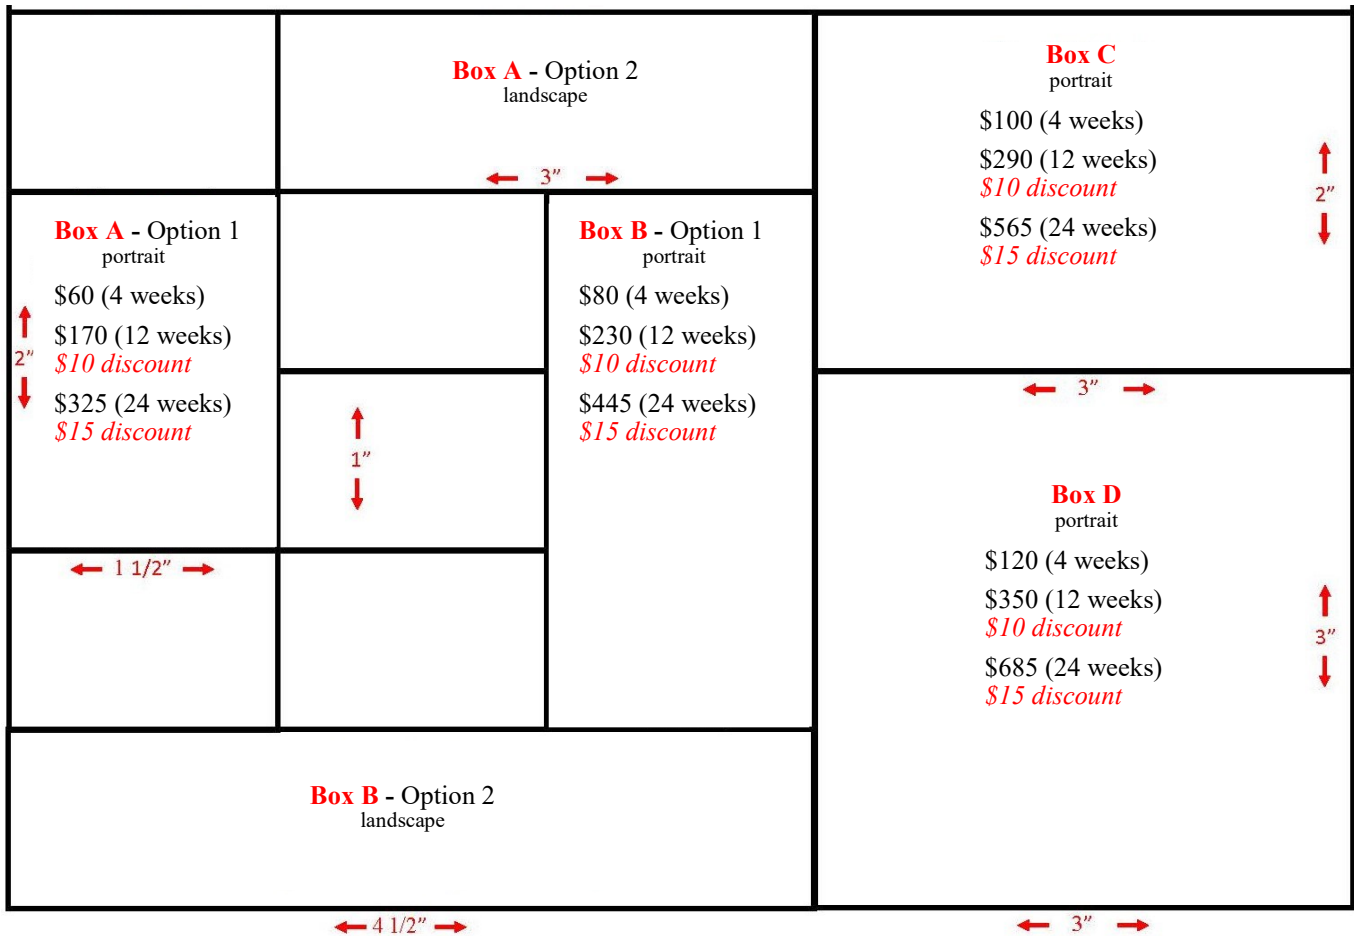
Box A - Option 2
landscape

3″

Box C
portrait

$100 (4 weeks)

$290 (12 weeks)
$10 discount

$565 (24 weeks)
$15 discount

2″

Box A - Option 1
portrait

$60 (4 weeks)

$170 (12 weeks)
$10 discount

$325 (24 weeks)
$15 discount

2″

1″

Box B - Option 1
portrait

$80 (4 weeks)

$230 (12 weeks)
$10 discount

$445 (24 weeks)
$15 discount

3″

1 1/2″

Box D
portrait

$120 (4 weeks)

$350 (12 weeks)
$10 discount

$685 (24 weeks)
$15 discount

3″

Box B - Option 2
landscape

4 1/2″

3″